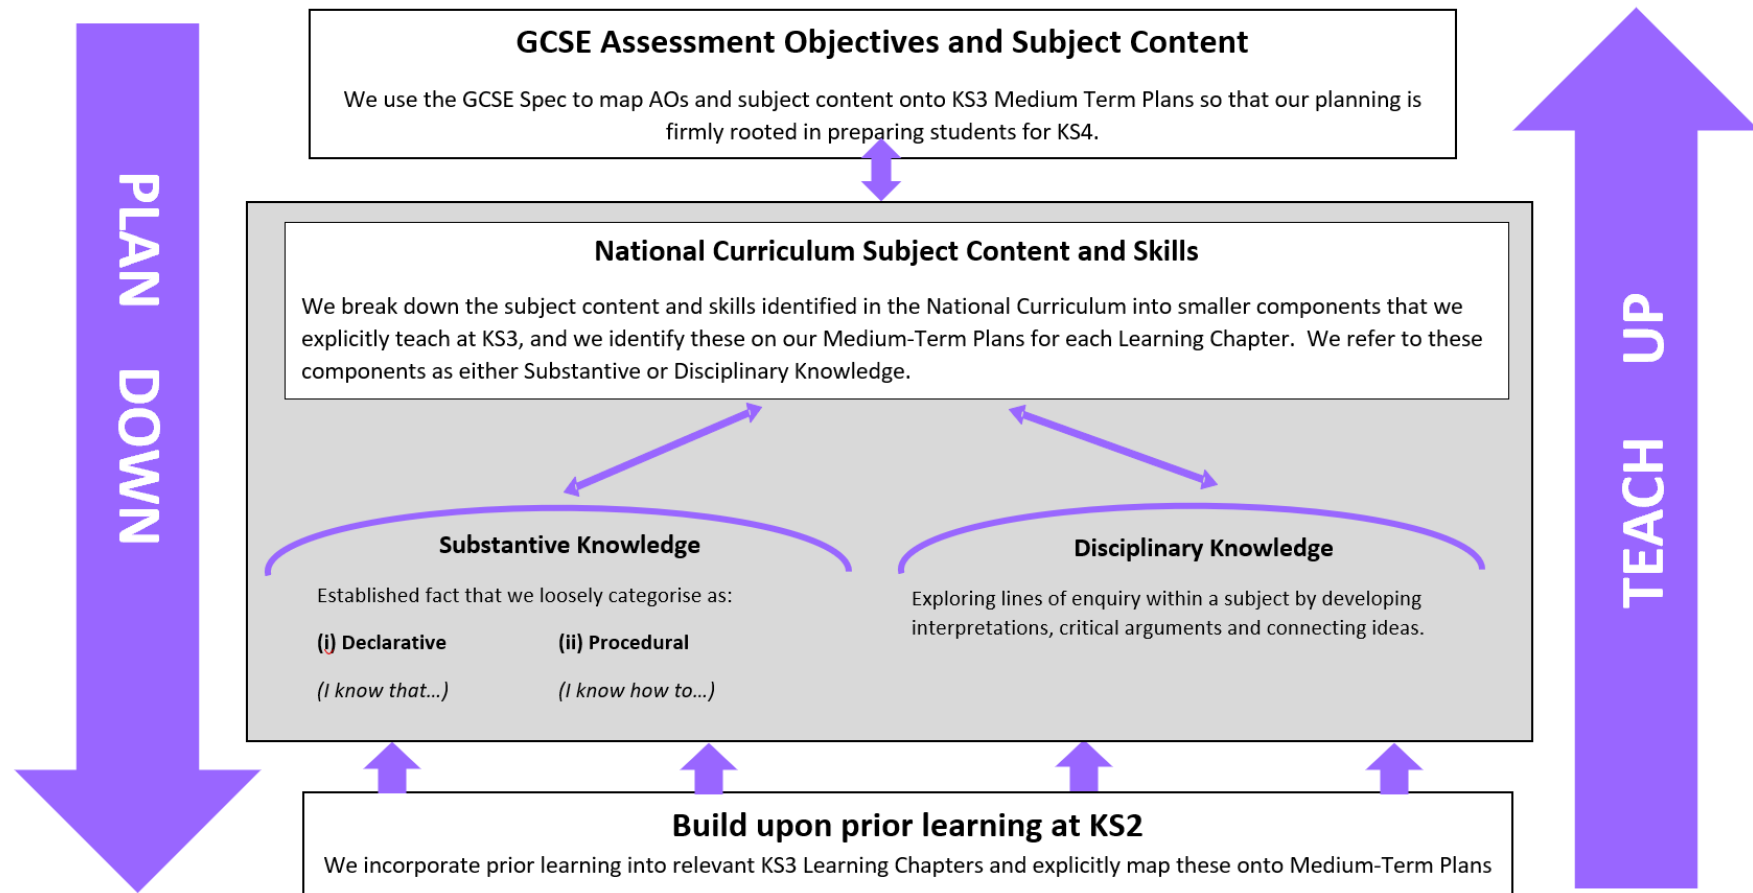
PLAN DOWN

GCSE Assessment Objectives and Subject Content

We use the GCSE Spec to map AOs and subject content onto KS3 Medium Term Plans so that our planning is firmly rooted in preparing students for KS4.

TEACH UP

National Curriculum Subject Content and Skills

We break down the subject content and skills identified in the National Curriculum into smaller components that we explicitly teach at KS3, and we identify these on our Medium-Term Plans for each Learning Chapter. We refer to these components as either Substantive or Disciplinary Knowledge.

Substantive Knowledge

Established fact that we loosely categorise as:

(i) Declarative

(I know that…)

(ii) Procedural

(I know how to…)

Disciplinary Knowledge

Exploring lines of enquiry within a subject by developing interpretations, critical arguments and connecting ideas.

Build upon prior learning at KS2

We incorporate prior learning into relevant KS3 Learning Chapters and explicitly map these onto Medium-Term Plans